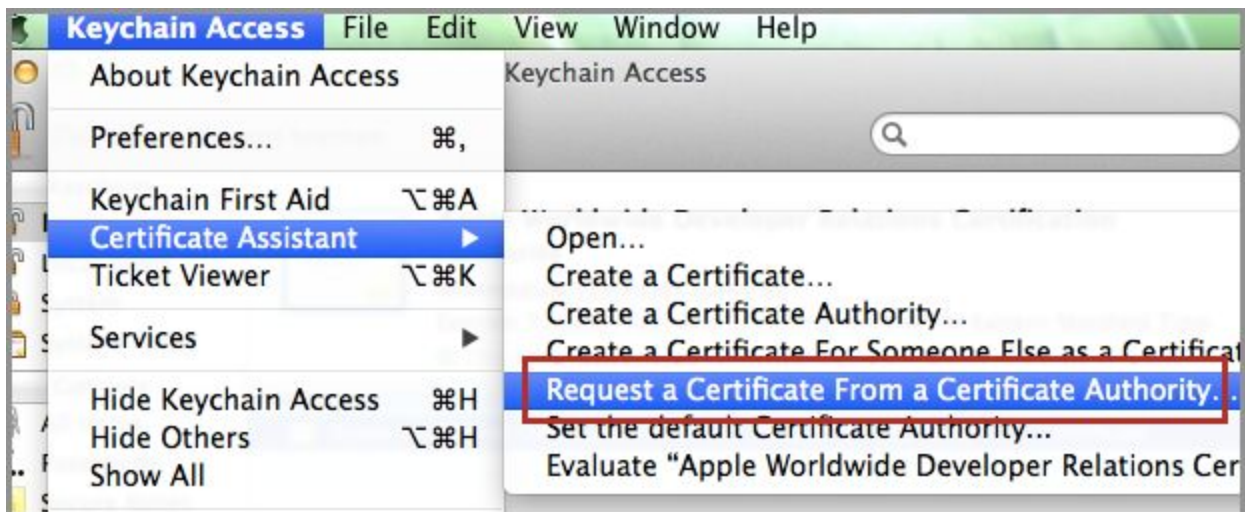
Keychain Access File Edit View Window Help

About Keychain Access

Keychain Access

Preferences... ⌘,

Keychain First Aid ⌥⌘A
Certificate Assistant ▶
Ticket Viewer ⌥⌘K

Services ▶

Hide Keychain Access ⌘H
Hide Others ⌥⌘H
Show All

Open...
Create a Certificate...
Create a Certificate Authority...
Create a Certificate For Someone Else as a Certificat
Request a Certificate From a Certificate Authority...
Set the default Certificate Authority...
Evaluate "Apple Worldwide Developer Relations Cer